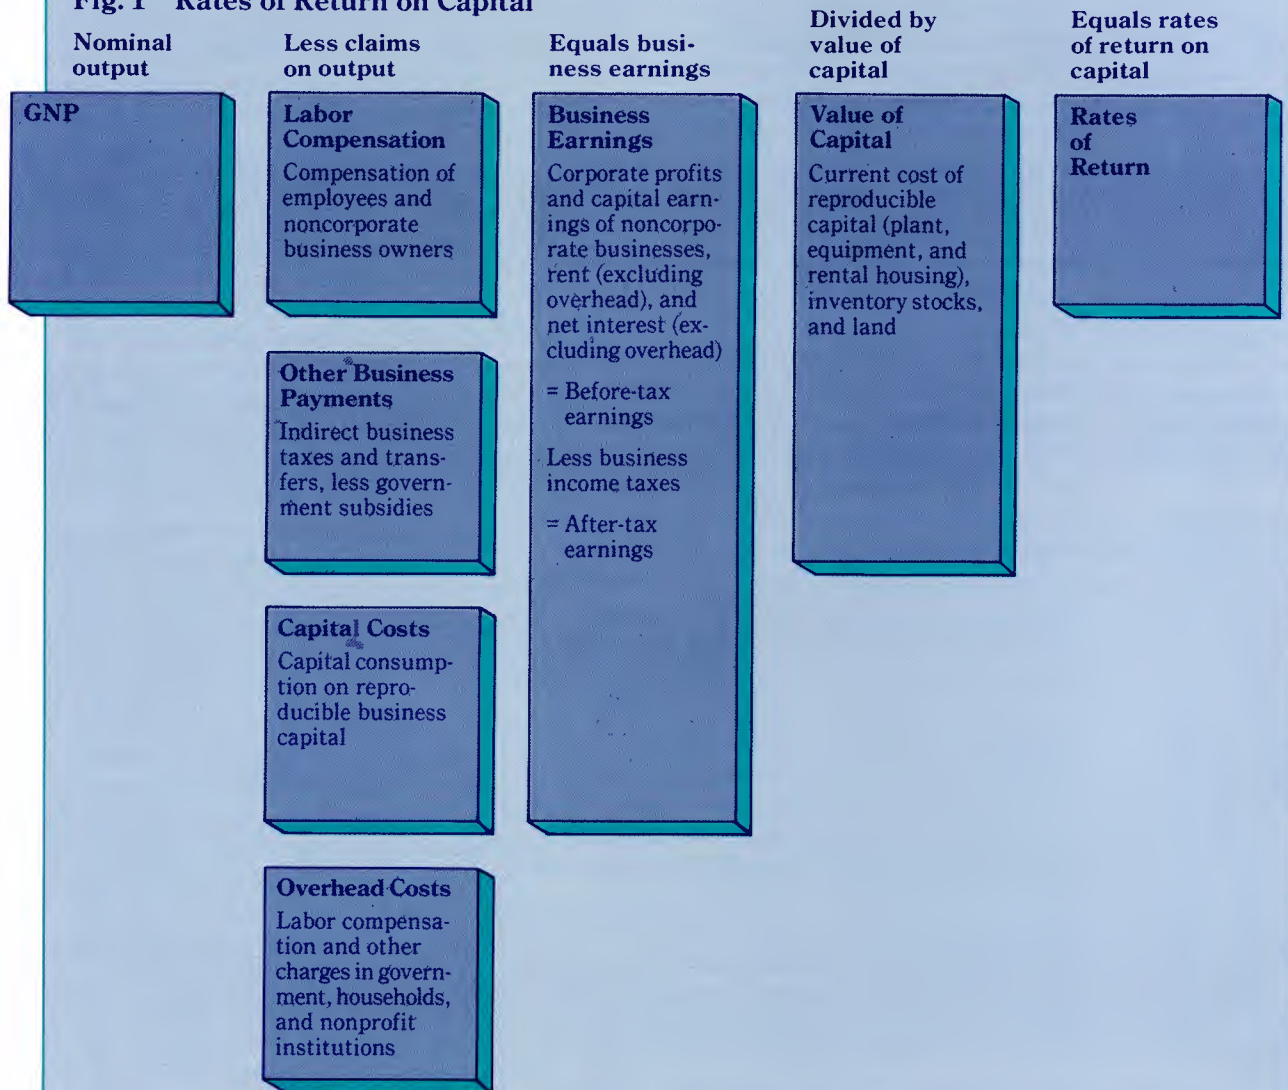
Fig. 1 Rates of Return on Capital

Nominal output

GNP

Less claims on output

Labor Compensation
Compensation of employees and noncorporate business owners

Other Business Payments
Indirect business taxes and transfers, less government subsidies

Capital Costs
Capital consumption on reproducible business capital

Overhead Costs
Labor compensation and other charges in government, households, and nonprofit institutions

Equals business earnings

Business Earnings
Corporate profits and capital earnings of noncorporate businesses, rent (excluding overhead), and net interest (excluding overhead)

= Before-tax earnings

Less business income taxes

= After-tax earnings

Divided by value of capital

Value of Capital
Current cost of reproducible capital (plant, equipment, and rental housing), inventory stocks, and land

Equals rates of return on capital

Rates of Return